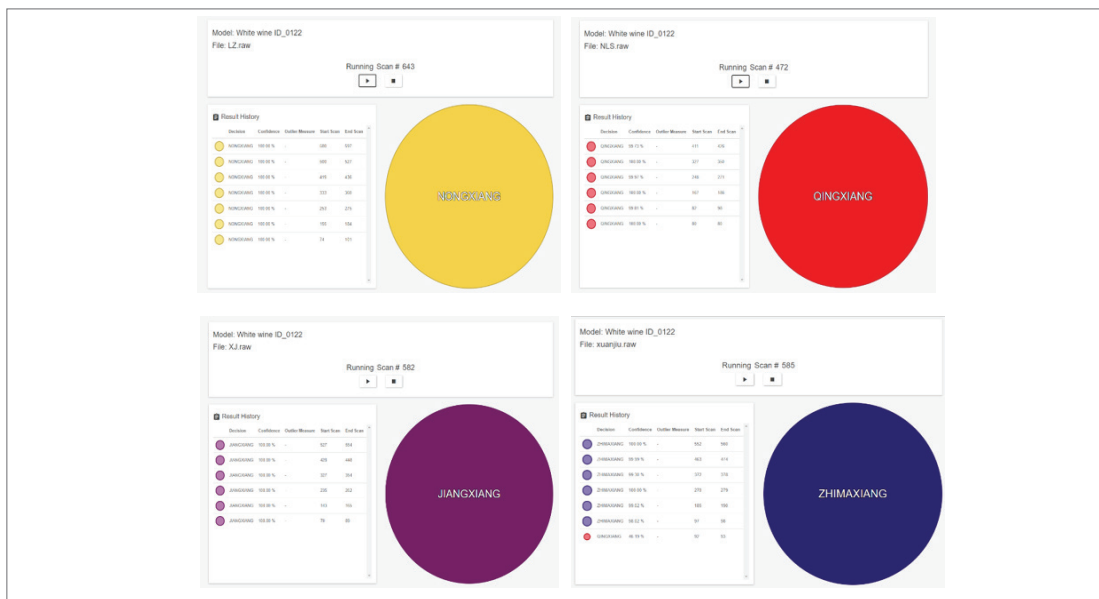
Model: White wine ID_0122
File: LZ.raw

Running Scan # 643

Result History

| Decision | Confidence | Outlier Measure | Start Scan | End Scan |
|---|---|---|---|---|
| NONGXIANG | 100.00 % | - | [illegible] | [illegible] |
| NONGXIANG | 100.00 % | - | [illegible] | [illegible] |
| NONGXIANG | 100.00 % | - | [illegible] | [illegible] |
| NONGXIANG | 100.00 % | - | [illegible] | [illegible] |
| NONGXIANG | 100.00 % | - | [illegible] | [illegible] |
| NONGXIANG | 100.00 % | - | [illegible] | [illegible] |
| NONGXIANG | 100.00 % | - | 74 | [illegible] |

NONGXIANG

Model: White wine ID_0122
File: NLS.raw

Running Scan # 472

Result History

| Decision | Confidence | Outlier Measure | Start Scan | End Scan |
|---|---|---|---|---|
| QINGXIANG | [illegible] | - | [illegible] | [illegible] |
| QINGXIANG | 100.00 % | - | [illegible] | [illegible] |
| QINGXIANG | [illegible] | - | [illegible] | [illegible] |
| QINGXIANG | 100.00 % | - | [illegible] | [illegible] |
| QINGXIANG | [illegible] | - | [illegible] | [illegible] |
| QINGXIANG | 100.00 % | - | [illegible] | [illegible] |

QINGXIANG

Model: White wine ID_0122
File: XJ.raw

Running Scan # 582

Result History

| Decision | Confidence | Outlier Measure | Start Scan | End Scan |
|---|---|---|---|---|
| JIANGXIANG | 100.00 % | - | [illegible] | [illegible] |
| JIANGXIANG | 100.00 % | - | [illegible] | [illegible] |
| JIANGXIANG | 100.00 % | - | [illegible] | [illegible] |
| JIANGXIANG | 100.00 % | - | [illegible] | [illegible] |
| JIANGXIANG | 100.00 % | - | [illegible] | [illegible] |
| JIANGXIANG | 100.00 % | - | 78 | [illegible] |

JIANGXIANG

Model: White wine ID_0122
File: xuanjiu.raw

Running Scan # 585

Result History

| Decision | Confidence | Outlier Measure | Start Scan | End Scan |
|---|---|---|---|---|
| ZHIMAXIANG | 100.00 % | - | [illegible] | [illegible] |
| ZHIMAXIANG | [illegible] | - | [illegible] | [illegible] |
| ZHIMAXIANG | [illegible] | - | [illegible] | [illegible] |
| ZHIMAXIANG | 100.00 % | - | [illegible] | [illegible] |
| ZHIMAXIANG | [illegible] | - | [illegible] | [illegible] |
| ZHIMAXIANG | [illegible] | - | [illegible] | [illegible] |
| QINGXIANG | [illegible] | - | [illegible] | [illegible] |

ZHIMAXIANG